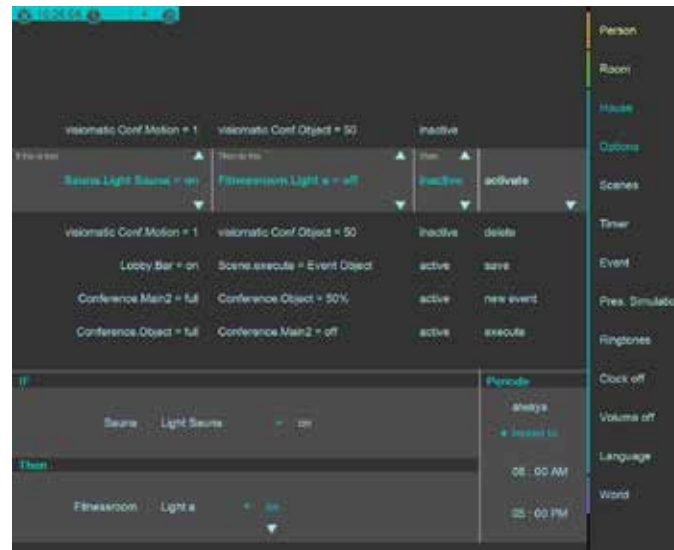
10:26:08

visiomatic Conf.Motion = 1 | visiomatic Conf.Object = 50 | inactive

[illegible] | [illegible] | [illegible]

Sauna.Light Sauna = on | Fitnessroom.Light a = off | inactive | activate

visiomatic Conf.Motion = 1 | visiomatic Conf.Object = 50 | inactive | delete

Lobby.Bar = on | Scene.execute = Event Object | active | save

Conference.Main2 = full | Conference.Object = 50% | active | new event

Conference.Object = full | Conference.Main2 = off | active | execute

IF

Sauna Light Sauna = on

Then

Fitnessroom Light a = on

Periodic

always

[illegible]

08 : 00 AM

05 : 00 PM

Person

Room

House

Options

Scenes

Timer

Event

Pres. Simulatio

Ringtones

Clock off

Volume off

Language

World